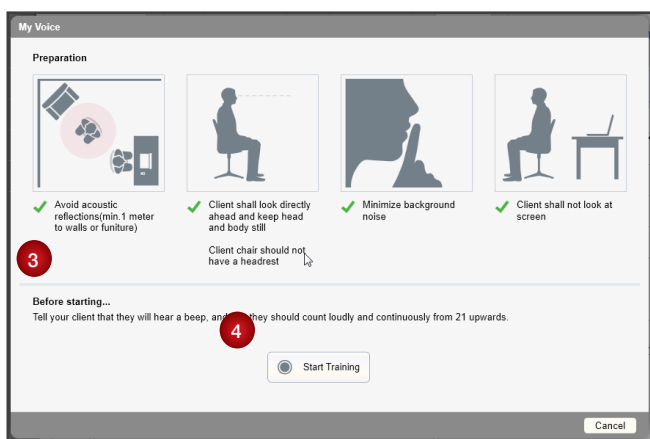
My Voice

Preparation

Avoid acoustic reflections(min.1 meter to walls or funiture)

Client shall look directly ahead and keep head and body still

Client chair should not have a headrest

Minimize background noise

Client shall not look at screen

3

Before starting...

Tell your client that they will hear a beep, and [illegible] they should count loudly and continuously from 21 upwards.

4

Start Training

Cancel